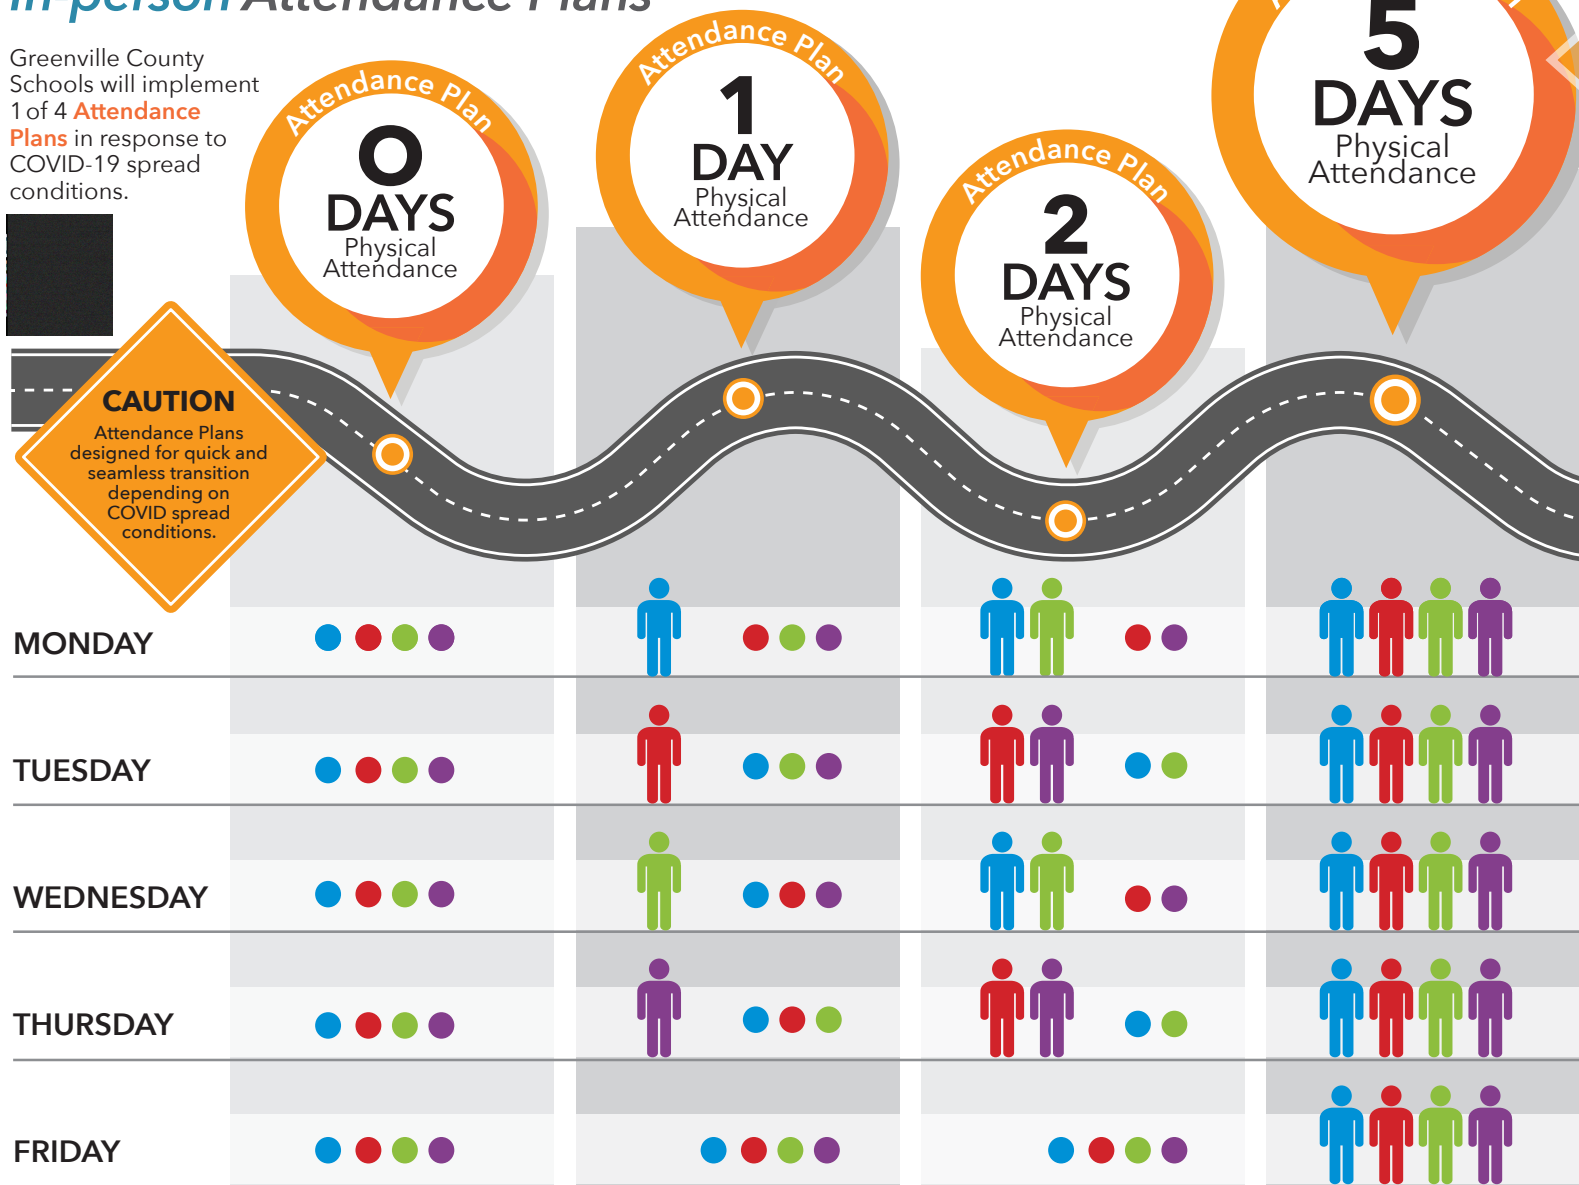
In-person Attendance Plans

Greenville County Schools will implement 1 of 4 Attendance Plans in response to COVID-19 spread conditions.

Attendance Plan
0
DAYS
Physical Attendance

Attendance Plan
1
DAY
Physical Attendance

Attendance Plan
2
DAYS
Physical Attendance

5
DAYS
Physical Attendance

CAUTION
Attendance Plans designed for quick and seamless transition depending on COVID spread conditions.

MONDAY

TUESDAY

WEDNESDAY

THURSDAY

FRIDAY